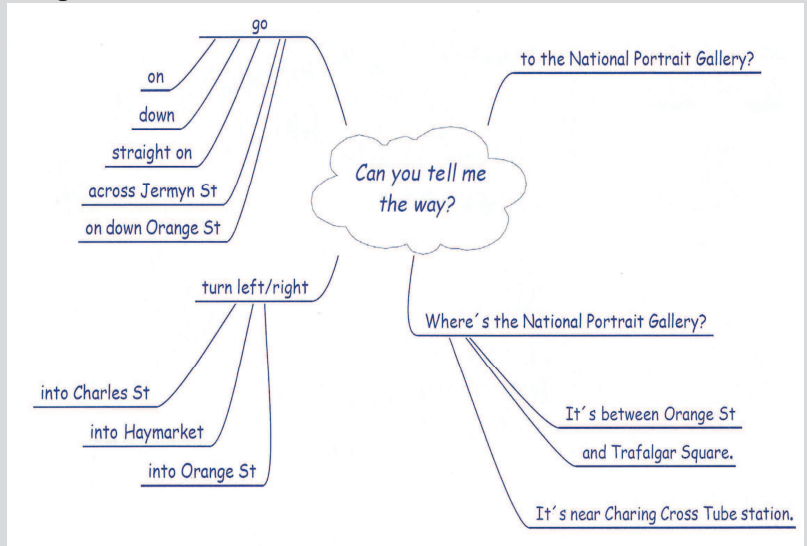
Can you tell me the way?

go

on

down

straight on

across Jermyn St

on down Orange St

turn left/right

into Charles St

into Haymarket

into Orange St

to the National Portrait Gallery?

Where´s the National Portrait Gallery?

It´s between Orange St

and Trafalgar Square.

It´s near Charing Cross Tube station.